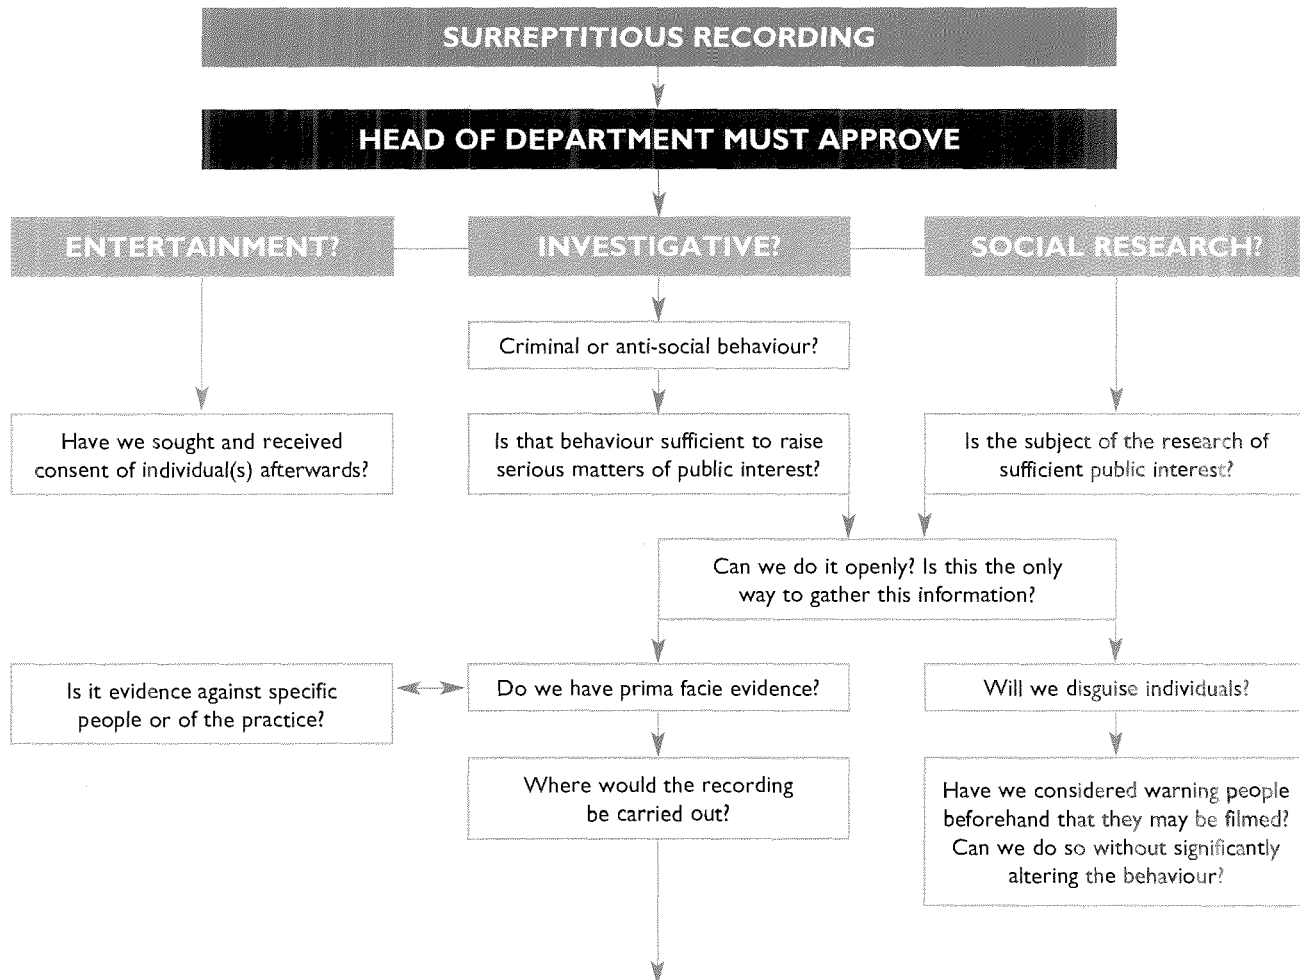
SURREPTITIOUS RECORDING

HEAD OF DEPARTMENT MUST APPROVE

ENTERTAINMENT?

INVESTIGATIVE?

SOCIAL RESEARCH?

Criminal or anti-social behaviour?

Have we sought and received consent of individual(s) afterwards?

Is that behaviour sufficient to raise serious matters of public interest?

Is the subject of the research of sufficient public interest?

Can we do it openly? Is this the only way to gather this information?

Is it evidence against specific people or of the practice?

Do we have prima facie evidence?

Will we disguise individuals?

Where would the recording be carried out?

Have we considered warning people beforehand that they may be filmed? Can we do so without significantly altering the behaviour?